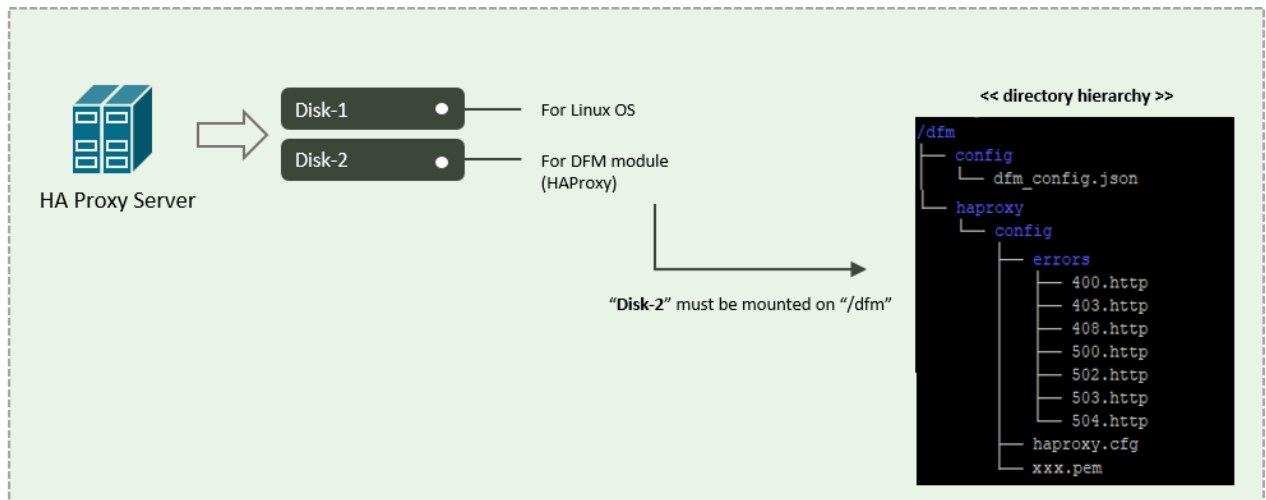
HA Proxy Server

Disk-1

Disk-2

For Linux OS

For DFM module (HAProxy)

“**Disk-2**” must be mounted on “/dfm”

<< directory hierarchy >>

/dfm
├── config
│   └── dfm_config.json
└── haproxy
    └── config
        ├── errors
        │   ├── 400.http
        │   ├── 403.http
        │   ├── 408.http
        │   ├── 500.http
        │   ├── 502.http
        │   ├── 503.http
        │   └── 504.http
        ├── haproxy.cfg
        └── xxx.pem